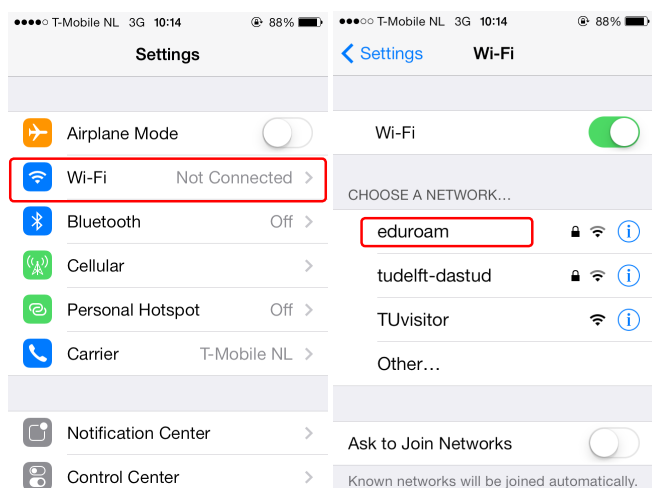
●●●●○ T-Mobile NL 3G 10:14 88%

Settings

Airplane Mode

Wi-Fi Not Connected

Bluetooth Off

Cellular

Personal Hotspot Off

Carrier T-Mobile NL

Notification Center

Control Center

●●●○○ T-Mobile NL 3G 10:14 88%

Settings Wi-Fi

Wi-Fi

CHOOSE A NETWORK...

eduroam

tudelft-dastud

TUvisitor

Other...

Ask to Join Networks

Known networks will be joined automatically.